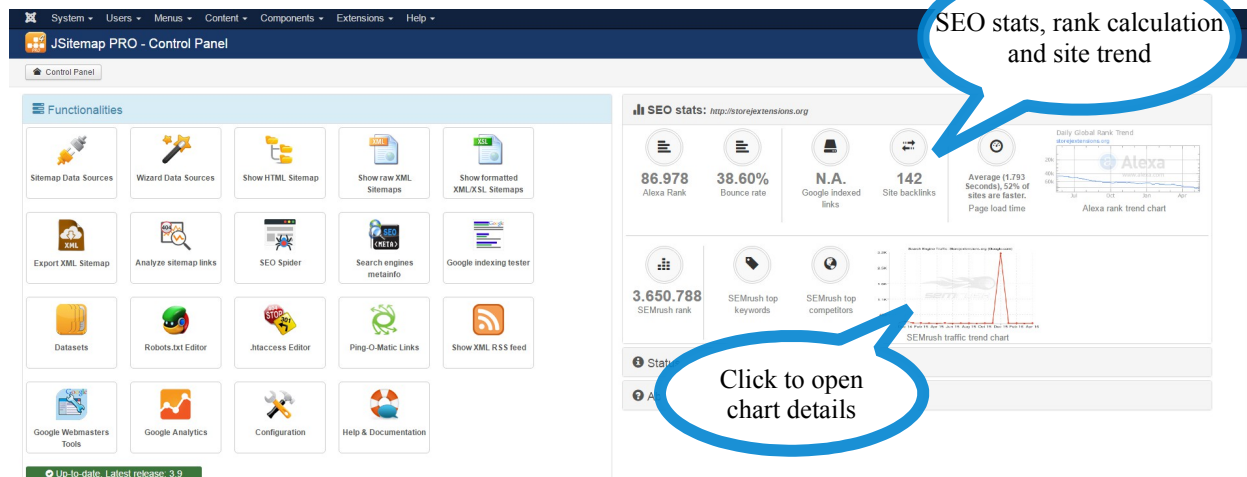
System ▾ Users ▾ Menus ▾ Content ▾ Components ▾ Extensions ▾ Help ▾

JSitemap PRO - Control Panel

Control Panel

SEO stats, rank calculation and site trend

Functionalities

Sitemap Data Sources

Wizard Data Sources

Show HTML Sitemap

Show raw XML Sitemaps

Show formatted XML/XSL Sitemaps

Export XML Sitemap

Analyze sitemap links

SEO Spider

Search engines metainfo

Google indexing tester

Datasets

Robots.txt Editor

.htaccess Editor

Ping-O-Matic Links

Show XML RSS feed

Google Webmasters Tools

Google Analytics

Configuration

Help & Documentation

Up-to-date. Latest release: 3.9

SEO stats: http://storejextensions.org

86.978
Alexa Rank

38.60%
Bounce rate

N.A.
Google indexed links

142
Site backlinks

Average (1.793 Seconds), 52% of sites are faster.
Page load time

Daily Global Rank Trend
storejextensions.org

Alexa

Alexa rank trend chart

3.650.788
SEMrush rank

SEMrush top keywords

SEMrush top competitors

SEMrush traffic trend chart

Stat

A

Click to open chart details